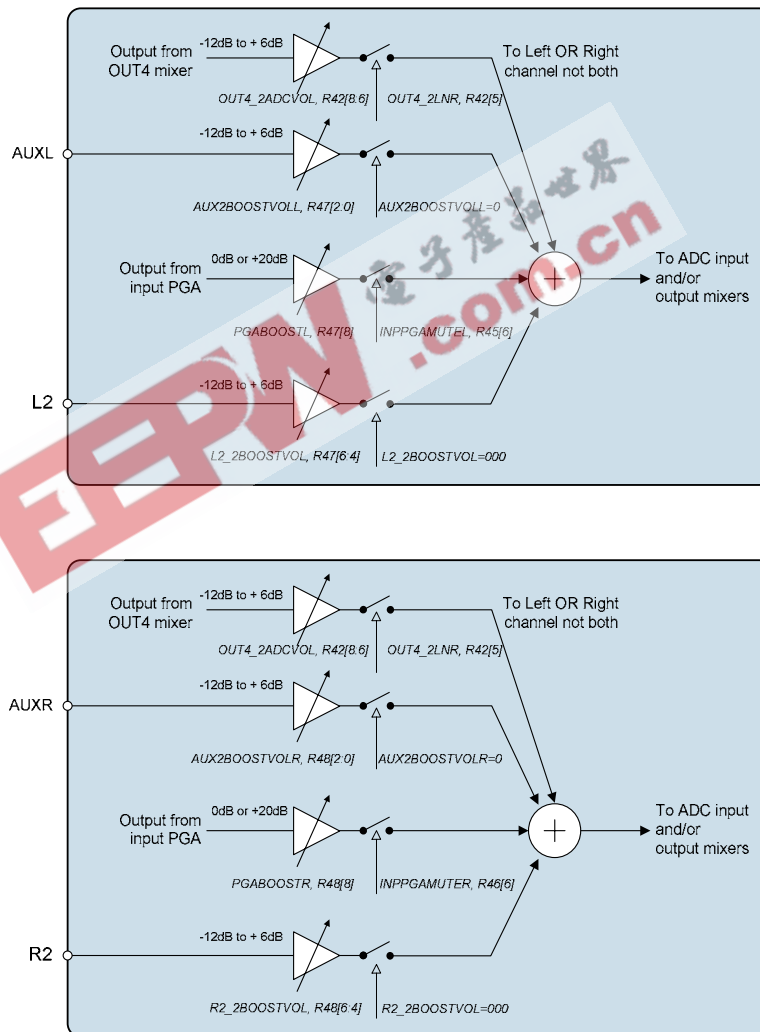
Output from OUT4 mixer

-12dB to + 6dB

OUT4_2ADCVOL, R42[8:6]

OUT4_2LNR, R42[5]

To Left OR Right channel not both

AUXL

-12dB to + 6dB

AUX2BOOSTVOLL, R47[2:0]

AUX2BOOSTVOLL=0

Output from input PGA

0dB or +20dB

PGABOOSTL, R47[8]

INPPGAMUTEL, R45[6]

To ADC input and/or output mixers

L2

-12dB to + 6dB

L2_2BOOSTVOL, R47[6:4]

L2_2BOOSTVOL=000

电子产品世界

EEPW.com.cn

Output from OUT4 mixer

-12dB to + 6dB

OUT4_2ADCVOL, R42[8:6]

OUT4_2LNR, R42[5]

To Left OR Right channel not both

AUXR

-12dB to + 6dB

AUX2BOOSTVOLR, R48[2:0]

AUX2BOOSTVOLR=0

Output from input PGA

0dB or +20dB

PGABOOSTR, R48[8]

INPPGAMUTER, R46[6]

To ADC input and/or output mixers

R2

-12dB to + 6dB

R2_2BOOSTVOL, R48[6:4]

R2_2BOOSTVOL=000